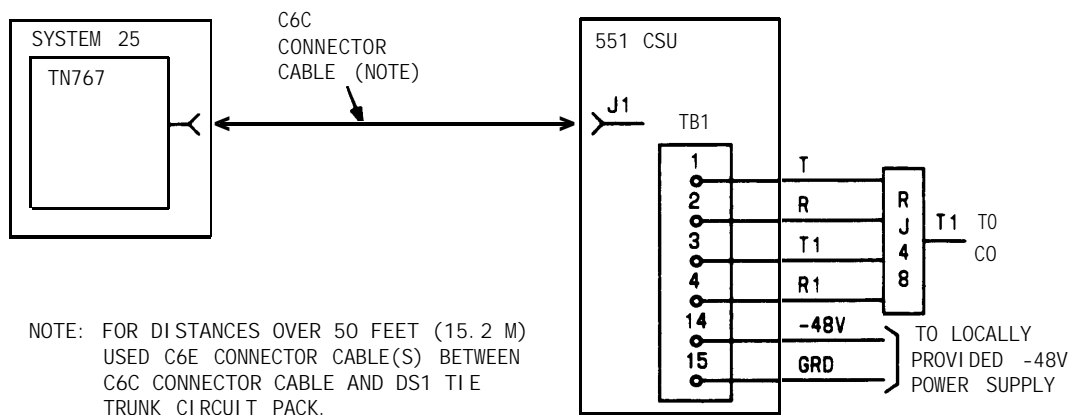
SYSTEM 25

TN767

C6C CONNECTOR CABLE (NOTE)

551 CSU

J1

TB1

1

2

3

4

14

15

T

R

T1

R1

-48V

GRD

RJ48

T1 TO CO

TO LOCALLY PROVIDED -48V POWER SUPPLY

NOTE: FOR DISTANCES OVER 50 FEET (15.2 M) USED C6E CONNECTOR CABLE(S) BETWEEN C6C CONNECTOR CABLE AND DS1 TIE TRUNK CIRCUIT PACK.